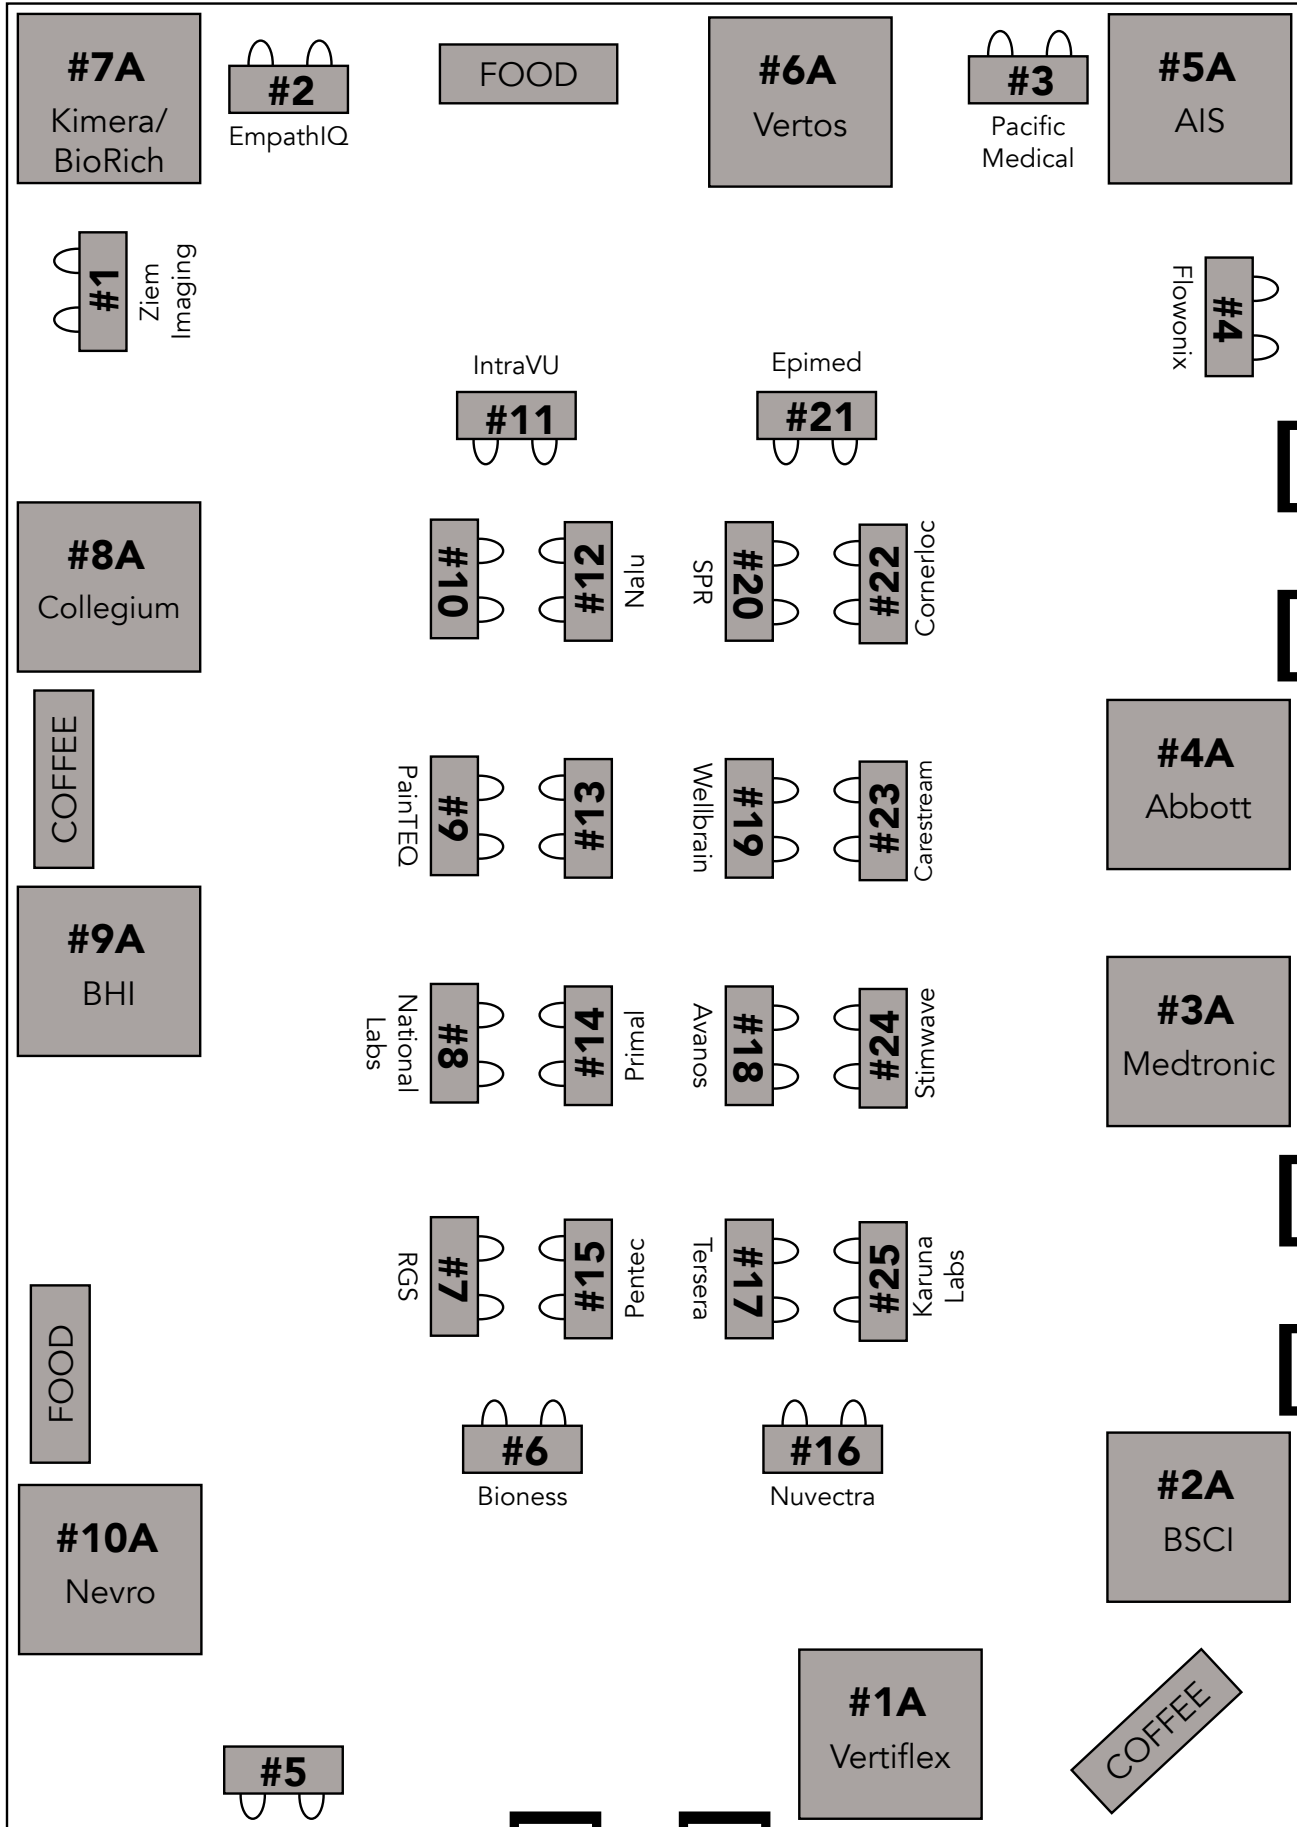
#7A
Kimera/
BioRich

#2
EmpathIQ

FOOD

#6A
Vertos

#3
Pacific
Medical

#5A
AIS

#1
Ziem
Imaging

#4
Flowonix

IntraVU
#11

Epimed
#21

#8A
Collegium

#10

#12
Nalu

SPR
#20

#22
Cornerloc

COFFEE

PainTEQ
#9

#13

Wellbrain
#19

#23
Carestream

#4A
Abbott

#9A
BHI

National
Labs
#8

#14
Primal

Avanos
#18

#24
Stimwave

#3A
Medtronic

RGS
#7

#15
Pentec

Tersera
#17

#25
Karuna
Labs

FOOD

#6
Bioness

#16
Nuvectra

#2A
BSCI

#10A
Nevro

#1A
Vertiflex

COFFEE

#5